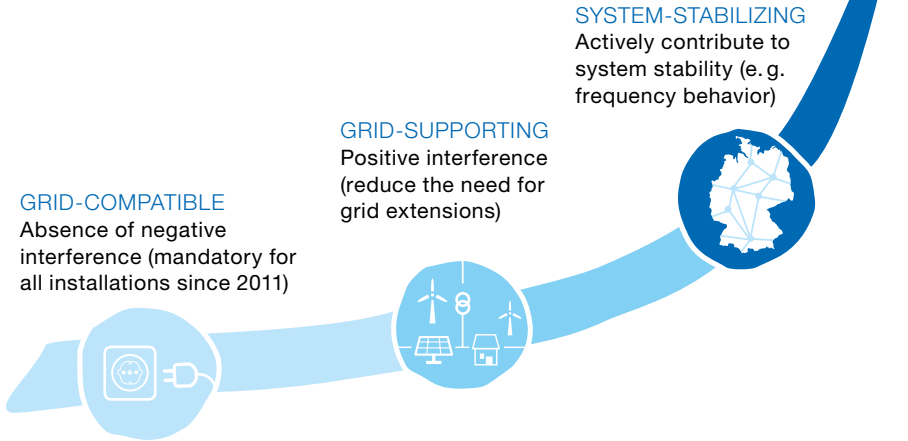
SYSTEM-STABILIZING
Actively contribute to system stability (e. g. frequency behavior)

GRID-SUPPORTING
Positive interference (reduce the need for grid extensions)

GRID-COMPATIBLE
Absence of negative interference (mandatory for all installations since 2011)